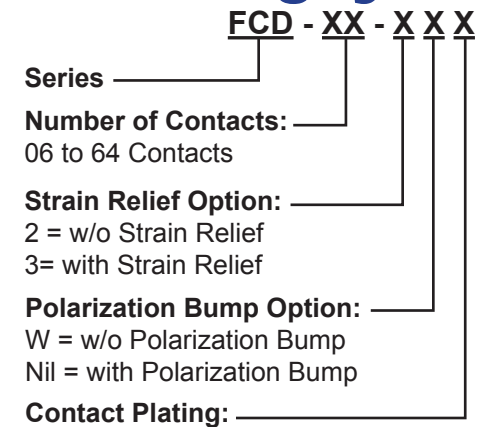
FCD - XX - X X X

Series

Number of Contacts:
06 to 64 Contacts

Strain Relief Option:
2 = w/o Strain Relief
3= with Strain Relief

Polarization Bump Option:
W = w/o Polarization Bump
Nil = with Polarization Bump

Contact Plating: